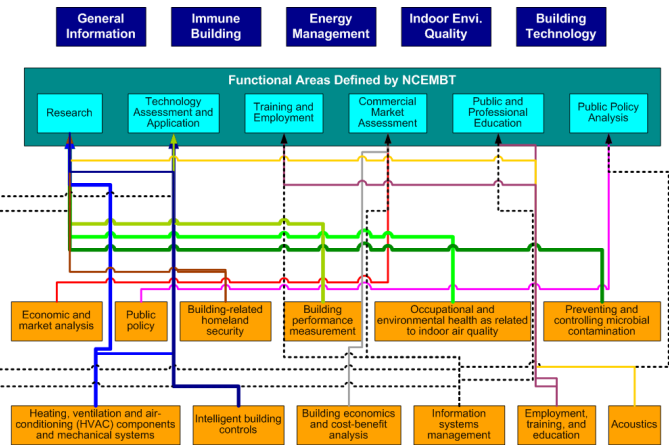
General Information

Immune Building

Energy Management

Indoor Envi. Quality

Building Technology

Functional Areas Defined by NCEMBT

Research

Technology Assessment and Application

Training and Employment

Commercial Market Assessment

Public and Professional Education

Public Policy Analysis

Economic and market analysis

Public policy

Building-related homeland security

Building performance measurement

Occupational and environmental health as related to indoor air quality

Preventing and controlling microbial contamination

Heating, ventilation and air-conditioning (HVAC) components and mechanical systems

Intelligent building controls

Building economics and cost-benefit analysis

Information systems management

Employment, training, and education

Acoustics